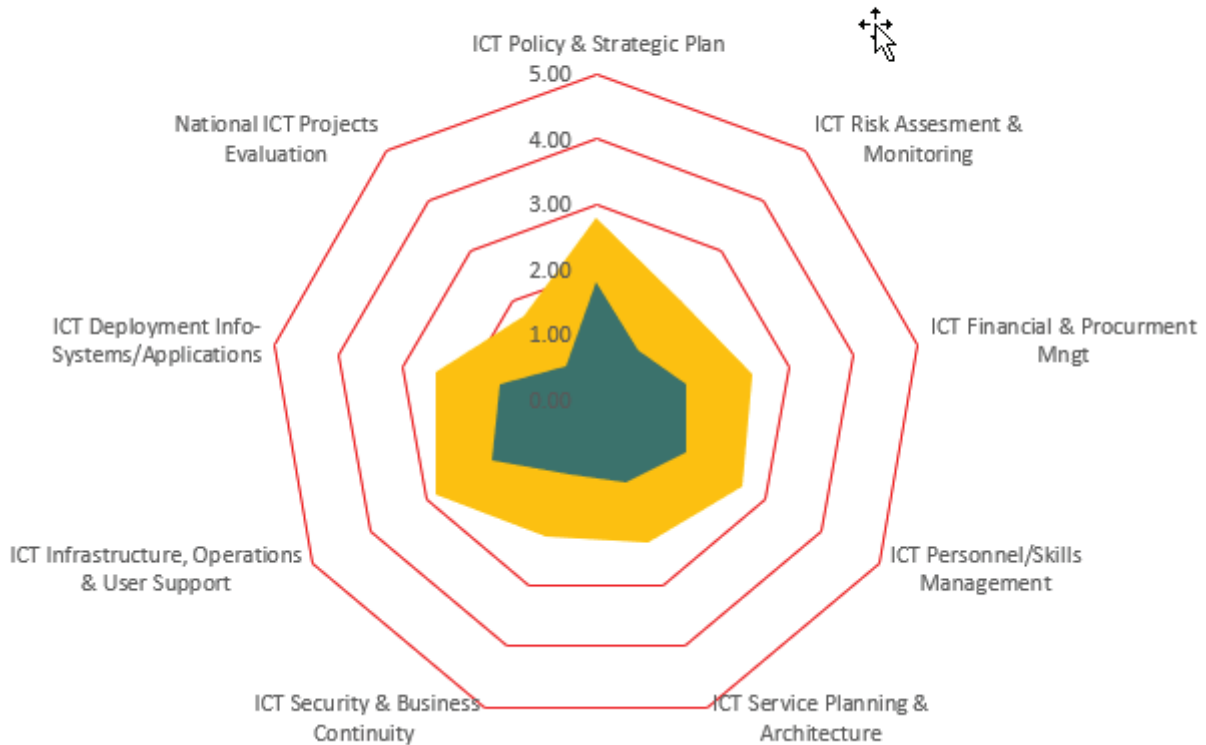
ICT Policy & Strategic Plan

5.00

4.00

3.00

2.00

1.00

0.00

ICT Risk Assesment & Monitoring

ICT Financial & Procurment Mngt

ICT Personnel/Skills Management

ICT Service Planning & Architecture

ICT Security & Business Continuity

ICT Infrastructure, Operations & User Support

ICT Deployment Info-Systems/Applications

National ICT Projects Evaluation